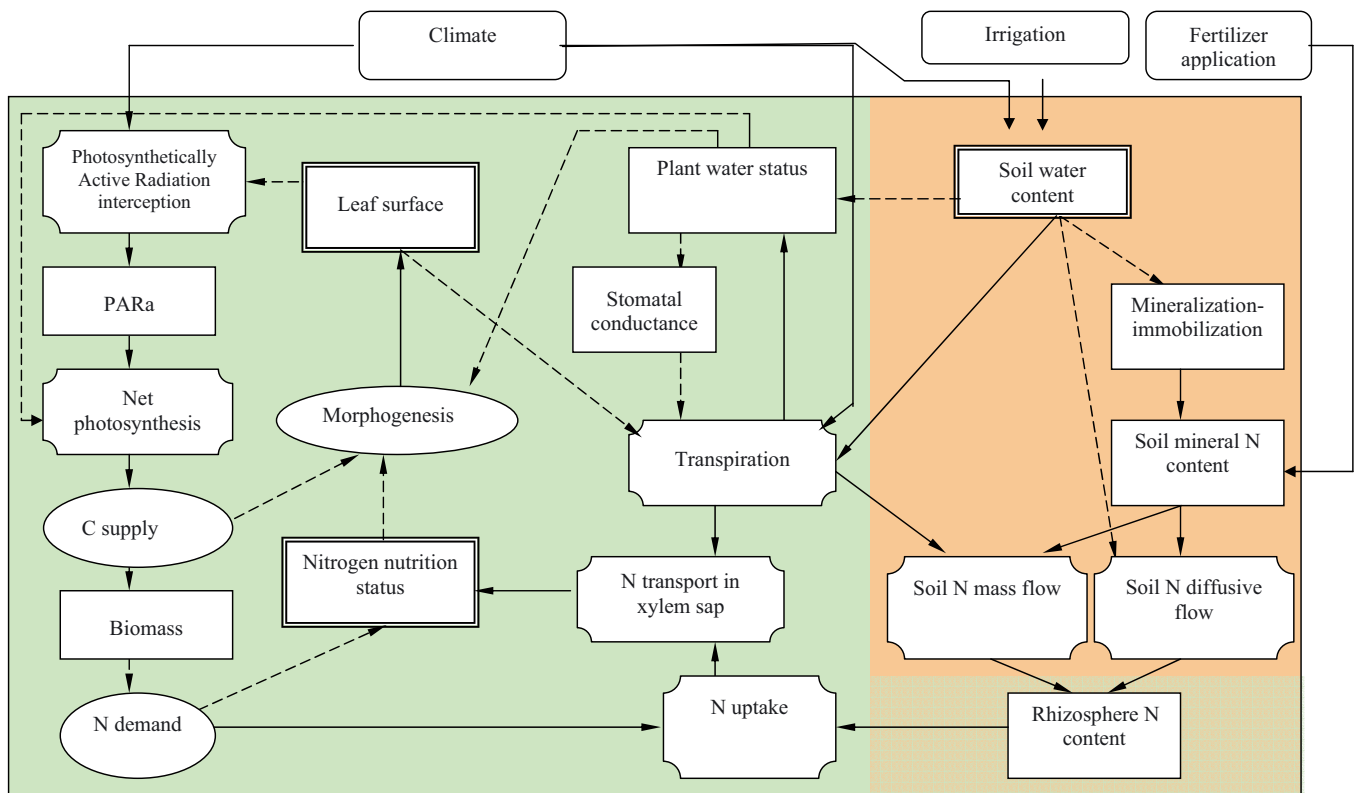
Climate

Irrigation

Fertilizer application

Photosynthetically Active Radiation interception

Leaf surface

Plant water status

Soil water content

PARa

Stomatal conductance

Mineralization-immobilization

Net photosynthesis

Morphogenesis

Transpiration

Soil mineral N content

C supply

Nitrogen nutrition status

N transport in xylem sap

Soil N mass flow

Soil N diffusive flow

Biomass

N demand

N uptake

Rhizosphere N content